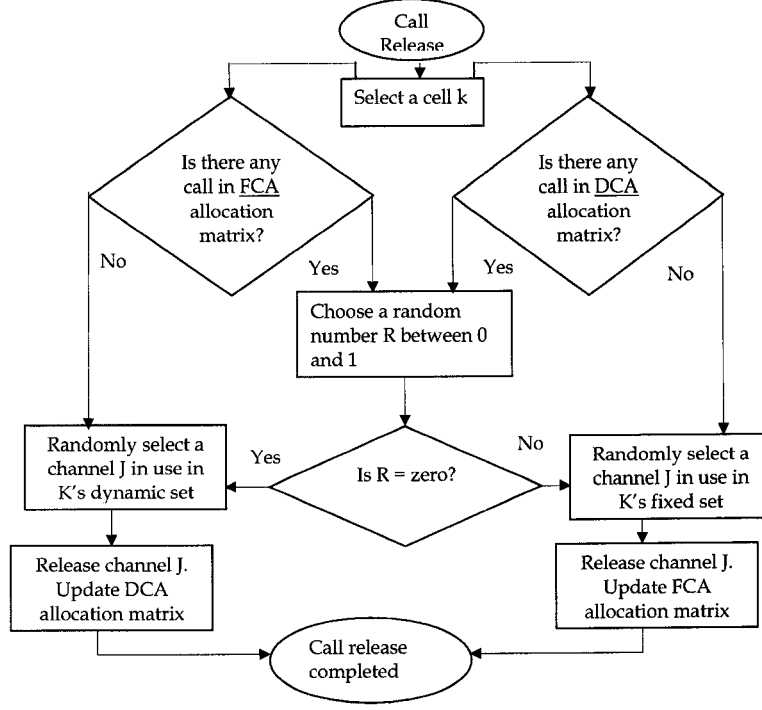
Call Release

Select a cell k

Is there any call in FCA allocation matrix?

Is there any call in DCA allocation matrix?

No

Yes

Yes

No

Choose a random number R between 0 and 1

Randomly select a channel J in use in K's dynamic set

Yes

Is R = zero?

No

Randomly select a channel J in use in K's fixed set

Release channel J. Update DCA allocation matrix

Release channel J. Update FCA allocation matrix

Call release completed